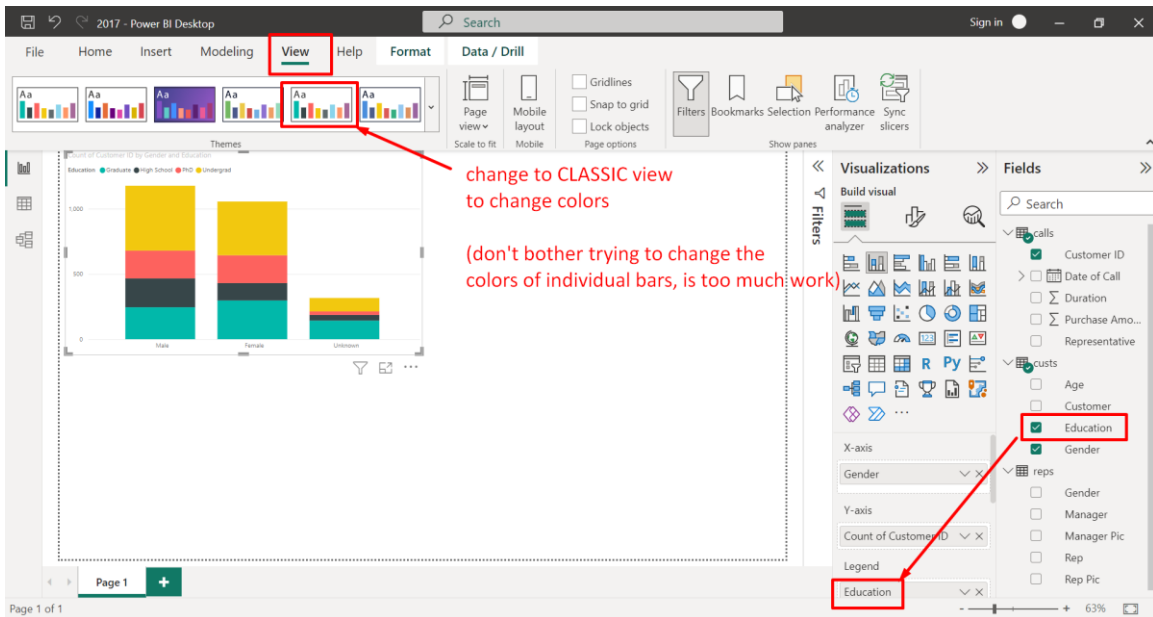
2017 - Power BI Desktop
Search
Sign in

File Home Insert Modeling View Help Format Data / Drill

Aa Aa Aa Aa Aa Aa
Themes

Page view
Scale to fit
Mobile layout
Mobile
Gridlines
Snap to grid
Lock objects
Page options
Filters Bookmarks Selection Performance analyzer Sync slicers
Show panes

Count of Customer ID by Gender and Education
Education ● Graduate ● High School ● PhD ● Undergrad
1,000
500
0
Male Female Unknown

change to CLASSIC view
to change colors

(don't bother trying to change the colors of individual bars, is too much work)

Filters

Visualizations
Build visual
R Py

X-axis
Gender
Y-axis
Count of Customer ID
Legend
Education

Fields
Search
calls
Customer ID
Date of Call
Duration
Purchase Amo...
Representative
custs
Age
Customer
Education
Gender
reps
Gender
Manager
Manager Pic
Rep
Rep Pic

Page 1
+
Page 1 of 1
63%